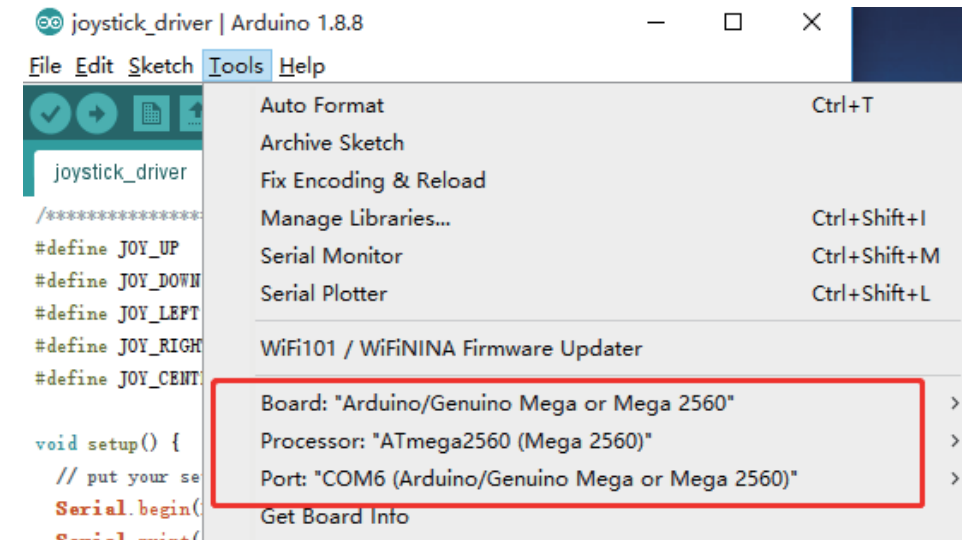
joystick_driver | Arduino 1.8.8

File Edit Sketch Tools Help

joystick_driver

/***************
#define JOY_UP
#define JOY_DOWN
#define JOY_LEFT
#define JOY_RIGH
#define JOY_CENT

void setup() {
// put your se
Serial.begin(
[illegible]

Auto Format Ctrl+T
Archive Sketch
Fix Encoding & Reload
Manage Libraries... Ctrl+Shift+I
Serial Monitor Ctrl+Shift+M
Serial Plotter Ctrl+Shift+L
WiFi101 / WiFiNINA Firmware Updater
Board: "Arduino/Genuino Mega or Mega 2560"
Processor: "ATmega2560 (Mega 2560)"
Port: "COM6 (Arduino/Genuino Mega or Mega 2560)"
Get Board Info